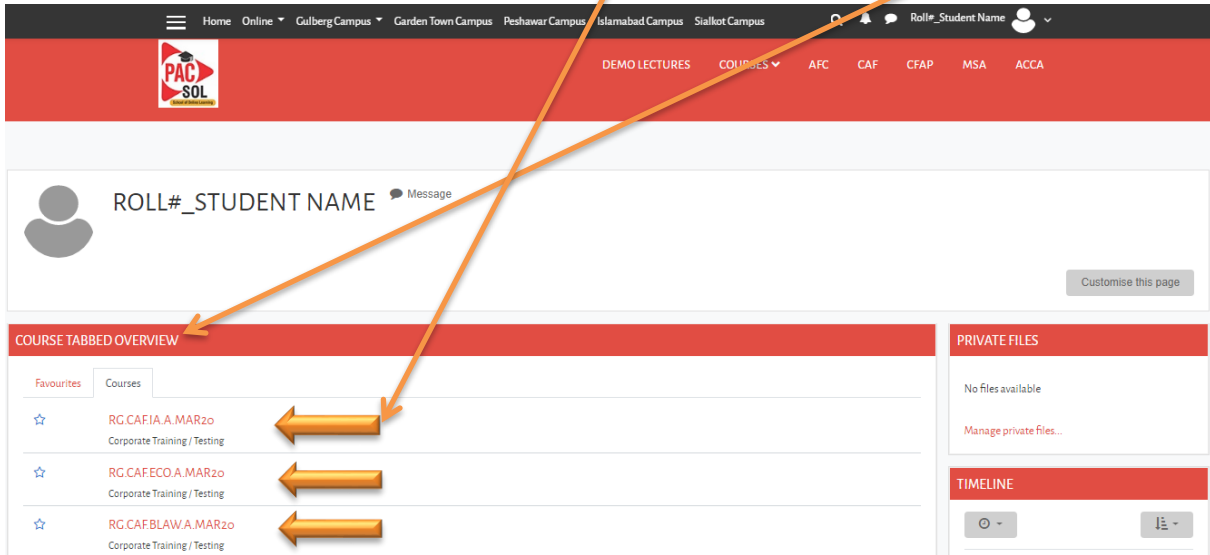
Home Online Gulberg Campus Garden Town Campus Peshawar Campus Islamabad Campus Sialkot Campus Roll#_Student Name

PAC SOL School of Online Learning

DEMO LECTURES COURSES AFC CAF CFAP MSA ACCA

ROLL#_STUDENT NAME Message

Customise this page

COURSE TABBED OVERVIEW

Favourites Courses

RG.CAF.IA.A.MAR20
Corporate Training / Testing

RG.CAF.ECO.A.MAR20
Corporate Training / Testing

RG.CAF.BLAW.A.MAR20
Corporate Training / Testing

PRIVATE FILES

No files available

Manage private files...

TIMELINE